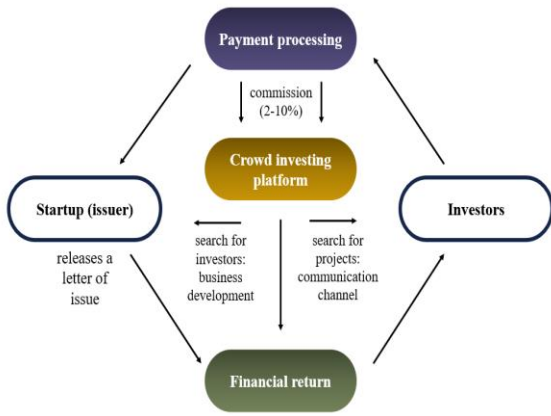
Payment processing

commission (2-10%)

Crowd investing platform

Startup (issuer)

Investors

releases a letter of issue

search for investors: business development

search for projects: communication channel

Financial return